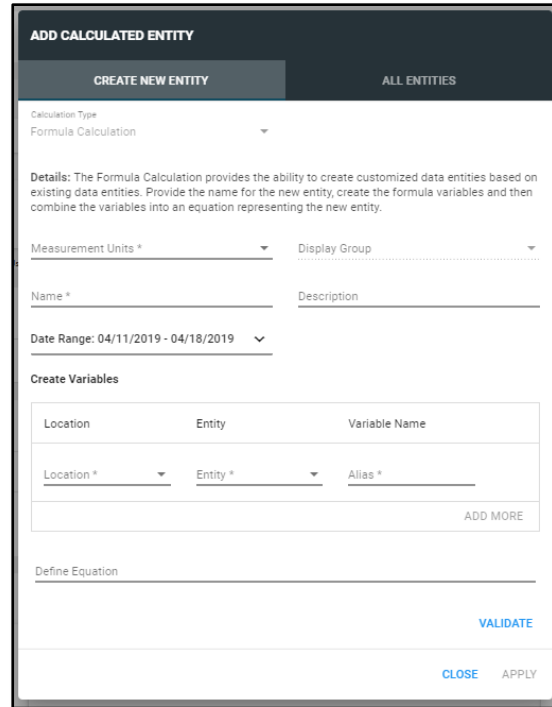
ADD CALCULATED ENTITY

CREATE NEW ENTITY

ALL ENTITIES

Calculation Type
Formula Calculation

Details: The Formula Calculation provides the ability to create customized data entities based on existing data entities. Provide the name for the new entity, create the formula variables and then combine the variables into an equation representing the new entity.

Measurement Units *

Display Group

Name *

Description

Date Range: 04/11/2019 - 04/18/2019

Create Variables

| Location | Entity | Variable Name |
|---|---|---|
| Location * | Entity * | Alias * |

ADD MORE

Define Equation

VALIDATE

CLOSE

APPLY